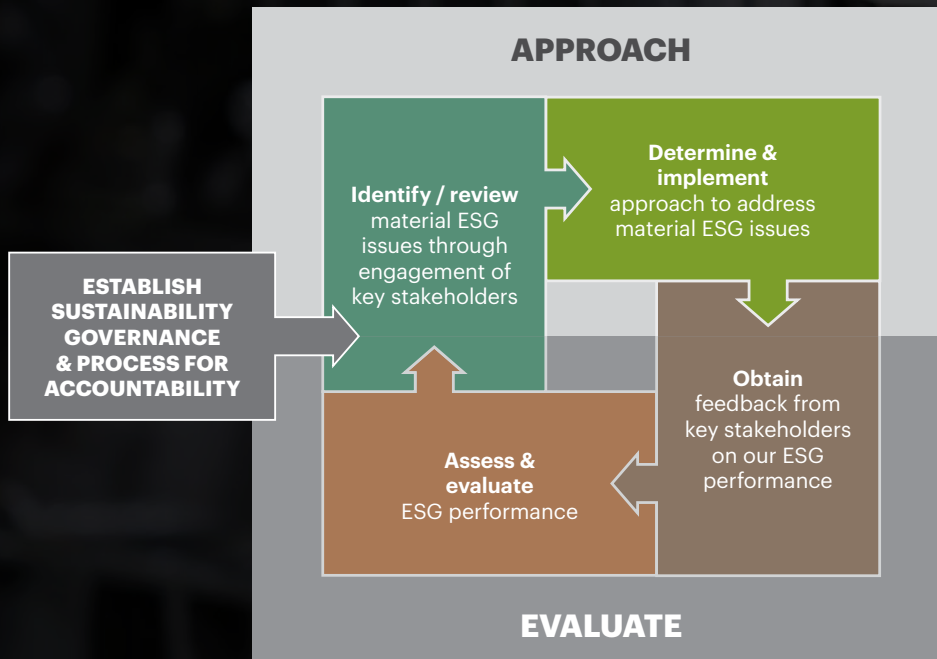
APPROACH

ESTABLISH SUSTAINABILITY GOVERNANCE & PROCESS FOR ACCOUNTABILITY

Identify / review material ESG issues through engagement of key stakeholders

Determine & implement approach to address material ESG issues

Obtain feedback from key stakeholders on our ESG performance

Assess & evaluate ESG performance

EVALUATE